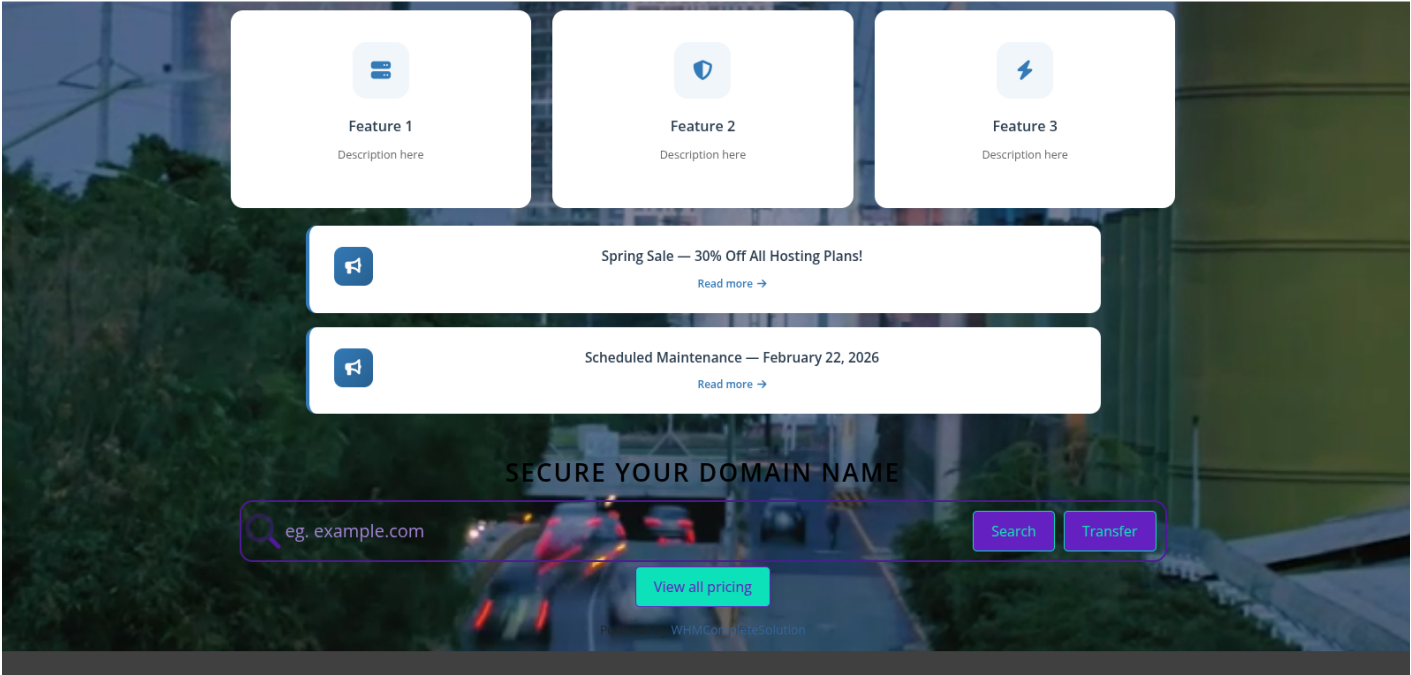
Feature 1
Description here

Feature 2
Description here

Feature 3
Description here

Spring Sale — 30% Off All Hosting Plans!
Read more →

Scheduled Maintenance — February 22, 2026
Read more →

SECURE YOUR DOMAIN NAME

eg. example.com

Search Transfer

View all pricing

P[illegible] WHMCompleteSolution